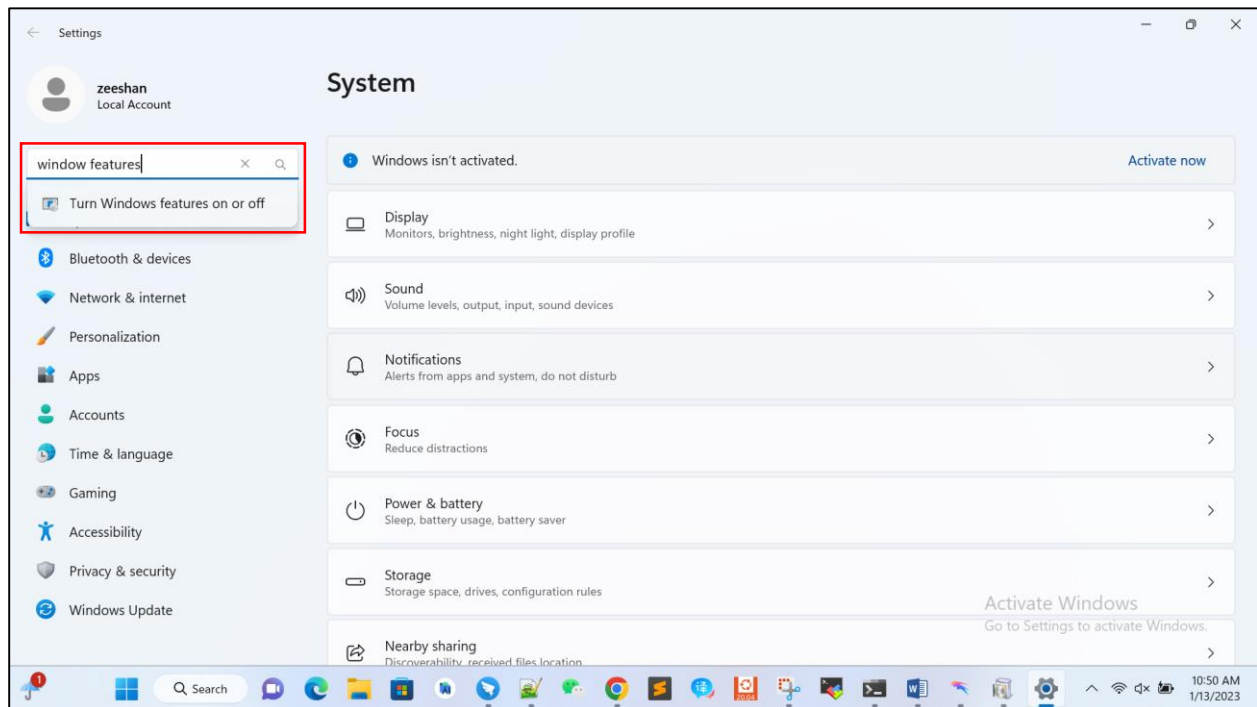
Settings

zeeshan
Local Account

window features

Turn Windows features on or off

Bluetooth & devices

Network & internet

Personalization

Apps

Accounts

Time & language

Gaming

Accessibility

Privacy & security

Windows Update

System

Windows isn't activated.

Activate now

Display
Monitors, brightness, night light, display profile

Sound
Volume levels, output, input, sound devices

Notifications
Alerts from apps and system, do not disturb

Focus
Reduce distractions

Power & battery
Sleep, battery usage, battery saver

Storage
Storage space, drives, configuration rules

Activate Windows
Go to Settings to activate Windows.

Nearby sharing
Discoverability, received files location

Search

10:50 AM
1/13/2023